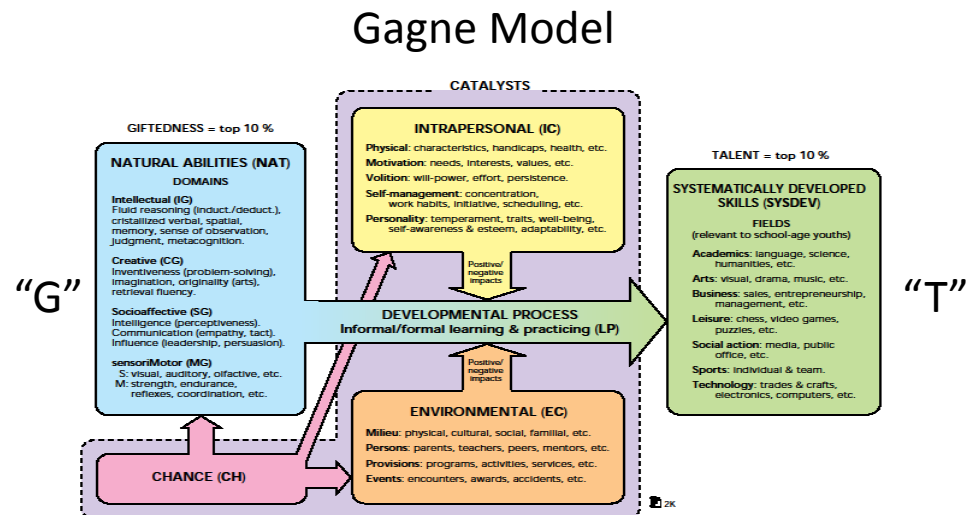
Gagne Model

CATALYSTS

GIFTEDNESS = top 10 %

NATURAL ABILITIES (NAT)
DOMAINS

Intellectual (IG)
Fluid reasoning (induct./deduct.), cristallized verbal, spatial, memory, sense of observation, judgment, metacognition.

Creative (CG)
Inventiveness (problem-solving), imagination, originality (arts), retrieval fluency.

Socioaffective (SG)
Intelligence (perceptiveness). Communication (empathy, tact). Influence (leadership, persuasion).

sensoriMotor (MG)
S: visual, auditory, olfactive, etc.
M: strength, endurance, reflexes, coordination, etc.

INTRAPERSONAL (IC)
Physical: characteristics, handicaps, health, etc.
Motivation: needs, interests, values, etc.
Volition: will-power, effort, persistence.
Self-management: concentration, work habits, initiative, scheduling, etc.
Personality: temperament, traits, well-being, self-awareness & esteem, adaptability, etc.

Positive/ negative impacts

"G"

DEVELOPMENTAL PROCESS
Informal/formal learning & practicing (LP)

"T"

Positive/ negative impacts

ENVIRONMENTAL (EC)
Milieu: physical, cultural, social, familial, etc.
Persons: parents, teachers, peers, mentors, etc.
Provisions: programs, activities, services, etc.
Events: encounters, awards, accidents, etc.

CHANCE (CH)

TALENT = top 10 %

SYSTEMATICALLY DEVELOPED SKILLS (SYSDEV)
FIELDS
(relevant to school-age youths)
Academics: language, science, humanities, etc.
Arts: visual, drama, music, etc.
Business: sales, entrepreneurship, management, etc.
Leisure: chess, video games, puzzles, etc.
Social action: media, public office, etc.
Sports: individual & team.
Technology: trades & crafts, electronics, computers, etc.

2K